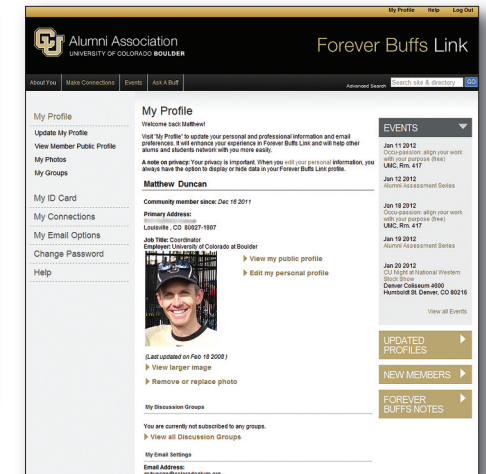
My Profile Help Log Out

Alumni Association
UNIVERSITY OF COLORADO BOULDER

Forever Buffs Link

About You | Make Connections | Events | Ask A Buff

Advanced Search Search site & directory GO

My Profile
Update My Profile
View Member Public Profile
My Photos
My Groups

My ID Card
My Connections
My Email Options
Change Password
Help

My Profile

Welcome back Matthew!

Visit "My Profile" to update your personal and professional information and email preferences. It will enhance your experience in Forever Buffs Link and will help other alums and students network with you more easily.

A note on privacy: Your privacy is important. When you edit your personal information, you always have the option to display or hide data in your Forever Buffs Link profile.

Matthew Duncan

Community member since: Dec 16 2011

Primary Address:
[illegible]
Louisville , CO 80027-1907

Job Title: Coordinator
Employer: University of Colorado at Boulder

View my public profile
Edit my personal profile

(Last updated on Feb 18 2008 )
View larger image
Remove or replace photo

My Discussion Groups

You are currently not subscribed to any groups.
View all Discussion Groups

My Email Settings

Email Address:
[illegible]

EVENTS

Jan 11 2012
Occu-passion: align your work with your purpose (free)
UMC, Rm. 417

Jan 12 2012
Alumni Assessment Series

Jan 18 2012
Occu-passion: align your work with your purpose (free)
UMC, Rm. 417

Jan 19 2012
Alumni Assessment Series

Jan 20 2012
CU Night at National Western Stock Show
Denver Coliseum 4600 Humboldt St. Denver, CO 80216

View all Events

UPDATED PROFILES

NEW MEMBERS

FOREVER BUFFS NOTES